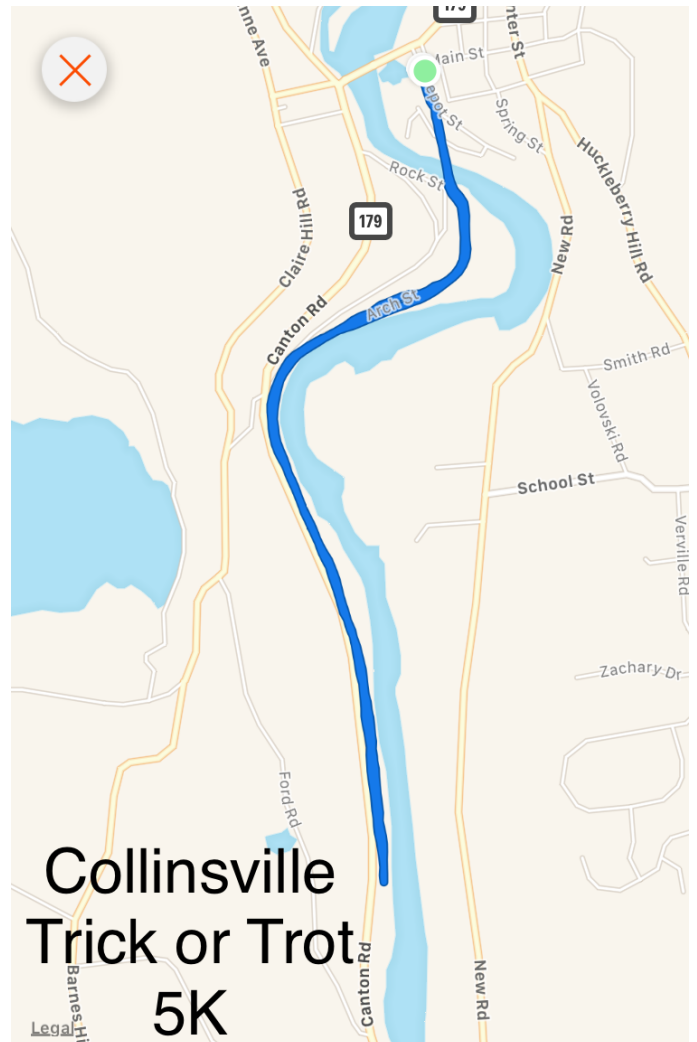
179
nne Ave
nter St
Main St
Depot St
Spring St
Rock St
Huckleberry Hill Rd
179
Claire Hill Rd
New Rd
Canton Rd
Arch St
Smith Rd
Volovski Rd
School St
Verville Rd
Zachary Dr
Ford Rd
Canton Rd
New Rd
Barnes Hi
Legal

Collinsville Trick or Trot 5K